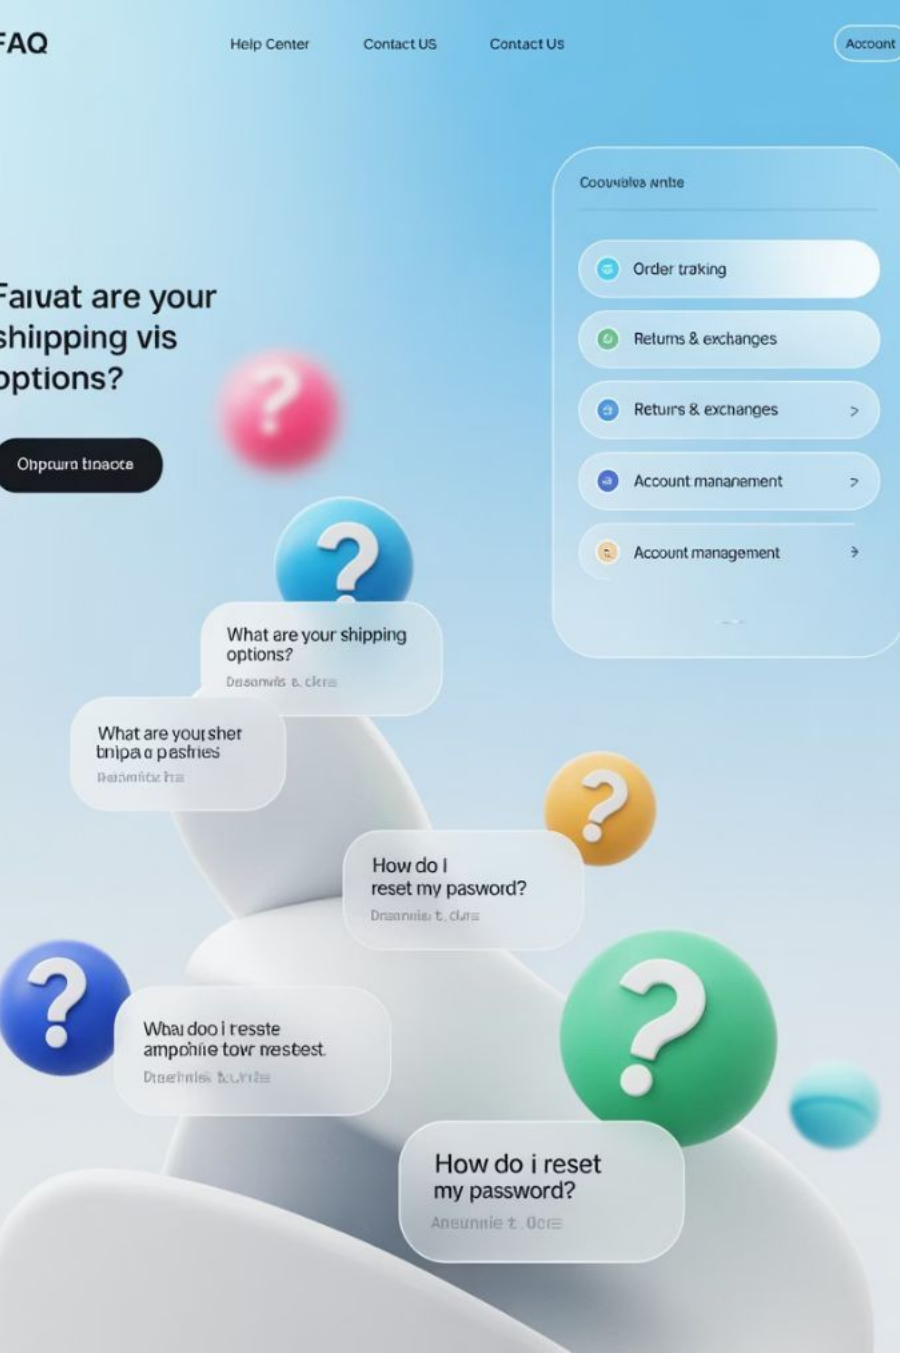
FAQ

Help Center

Contact US

Contact Us

Account

Faiuat are your shiipping vis options?

Ohpcura tinaoce

Couvidiea nntie

Order traking

Returns & exchanges

Returns & exchanges

Account mananement

Account management

What are your shipping options?

Dasonvis t. clers

What are yourshet bnipa a pesfnes

Daamitz ha

How do I reset my pasword?

Dnaanniia t. clure

Whai doo i tresste amphiie towr mestest

Dnaehniak tcunite

How do i reset my password?

Aneunnie t. Oore